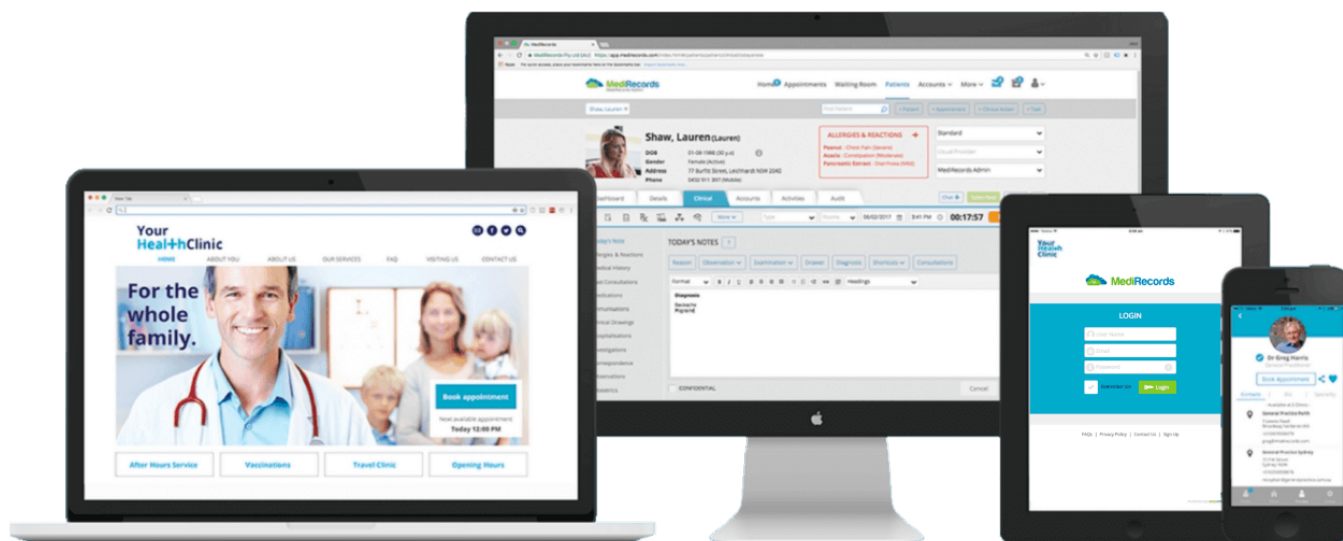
MediRecords

Home Appointments Waiting Room Patients Accounts More

Shaw, Lauren

Shaw, Lauren (Lauren)

DOB 01-08-1986 (30 y.o)
Gender Female (Active)
Address 77 Burfitt Street, Leichhardt NSW 2040
Phone 0432 911 397 (Mobile)

ALLERGIES & REACTIONS

Standard

MediRecords Admin

Dashboard Details Clinical Accounts Activities Audit

00:17:57

TODAY'S NOTES

Reason Observation Examination Drawer Diagnosis Shortcuts Consultations

Format Headings

Diagnosis
Backache
Migraine

CONFIDENTIAL

Cancel

Your Health Clinic

HOME ABOUT YOU ABOUT US OUR SERVICES FAQ VISITING US CONTACT US

For the whole family.

Book appointment

Next available appointment
Today 12:00 PM

After Hours Service Vaccinations Travel Clinic Opening Hours

Your Health Clinic

MediRecords

LOGIN

Login

FAQs | Privacy Policy | Contact Us | Sign Up

Dr Greg Harris
General Practitioner

Book Appointment

General Practice Perth

General Practice Sydney